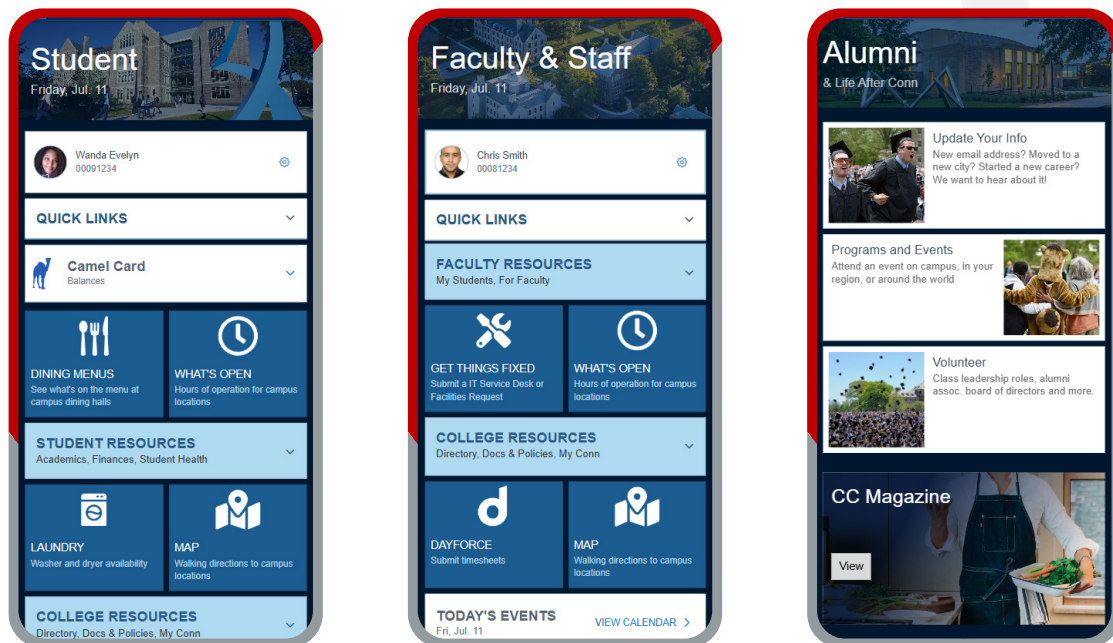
Student
Friday, Jul. 11

Wanda Evelyn
00091234

QUICK LINKS

Camel Card
Balances

DINING MENUS
See what's on the menu at campus dining halls

WHAT'S OPEN
Hours of operation for campus locations

STUDENT RESOURCES
Academics, Finances, Student Health

LAUNDRY
Washer and dryer availability

MAP
Walking directions to campus locations

COLLEGE RESOURCES
Directory, Docs & Policies, My Conn

Faculty & Staff
Friday, Jul. 11

Chris Smith
00081234

QUICK LINKS

FACULTY RESOURCES
My Students, For Faculty

GET THINGS FIXED
Submit a IT Service Desk or Facilities Request

WHAT'S OPEN
Hours of operation for campus locations

COLLEGE RESOURCES
Directory, Docs & Policies, My Conn

DAYFORCE
Submit timesheets

MAP
Walking directions to campus locations

TODAY'S EVENTS
Fri, Jul. 11
VIEW CALENDAR

Alumni
& Life After Conn

Update Your Info
New email address? Moved to a new city? Started a new career? We want to hear about it!

Programs and Events
Attend an event on campus, in your region, or around the world

Volunteer
Class leadership roles, alumni assoc. board of directors and more.

CC Magazine
View